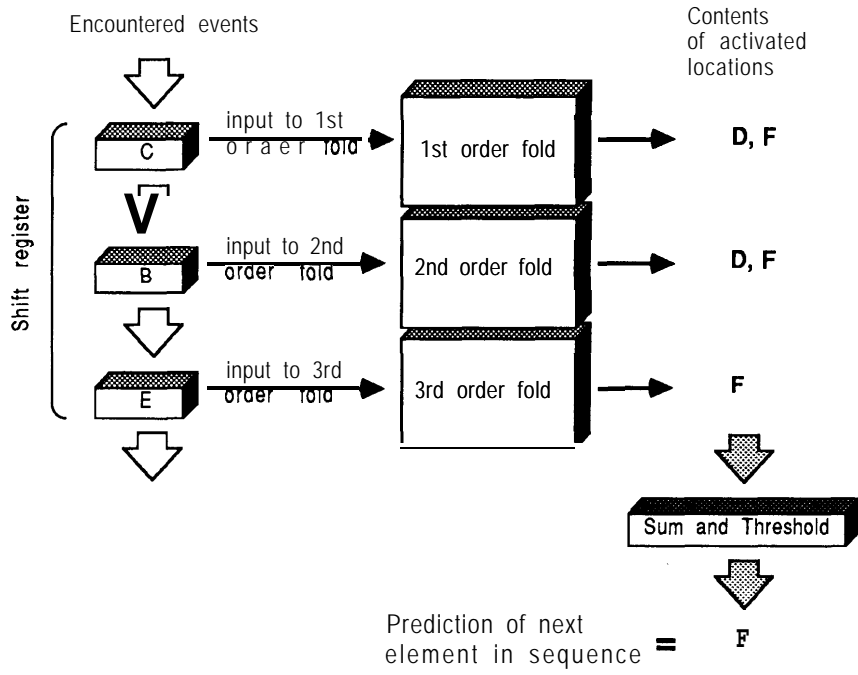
Encountered events

Contents of activated locations

Shift register

C

input to 1st oraer fold

1st order fold

D, F

B

input to 2nd order fold

2nd order fold

D, F

E

input to 3rd order fold

3rd order fold

F

Sum and Threshold

Prediction of next element in sequence =

F